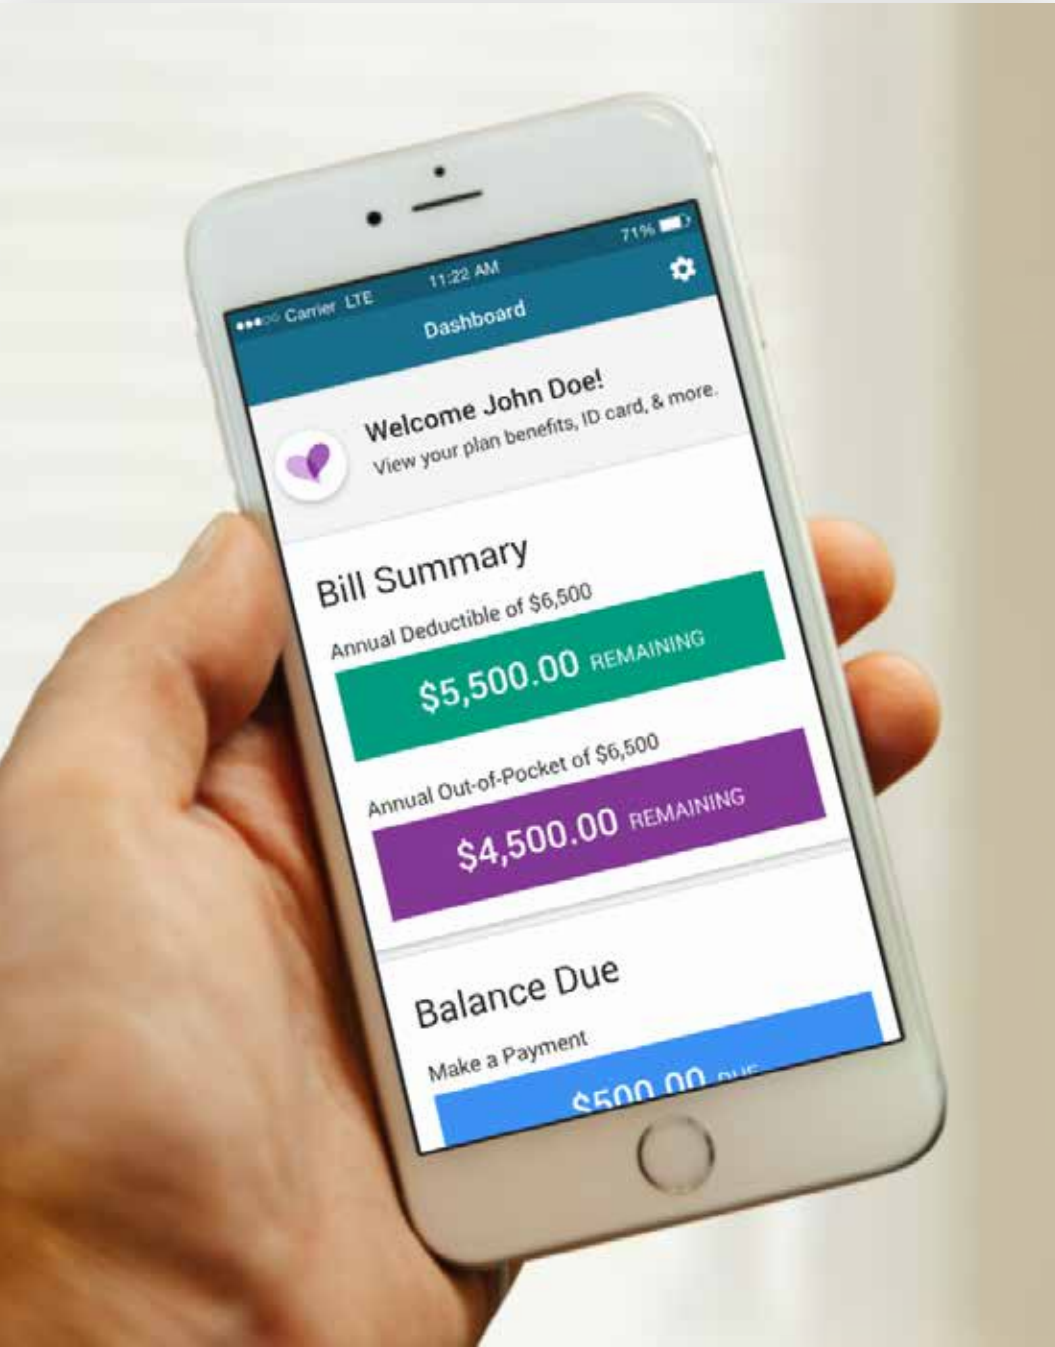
Carrier LTE 11:22 AM 71%

Dashboard

Welcome John Doe!
View your plan benefits, ID card, & more.

Bill Summary

Annual Deductible of $6,500

$5,500.00 REMAINING

Annual Out-of-Pocket of $6,500

$4,500.00 REMAINING

Balance Due

Make a Payment

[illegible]